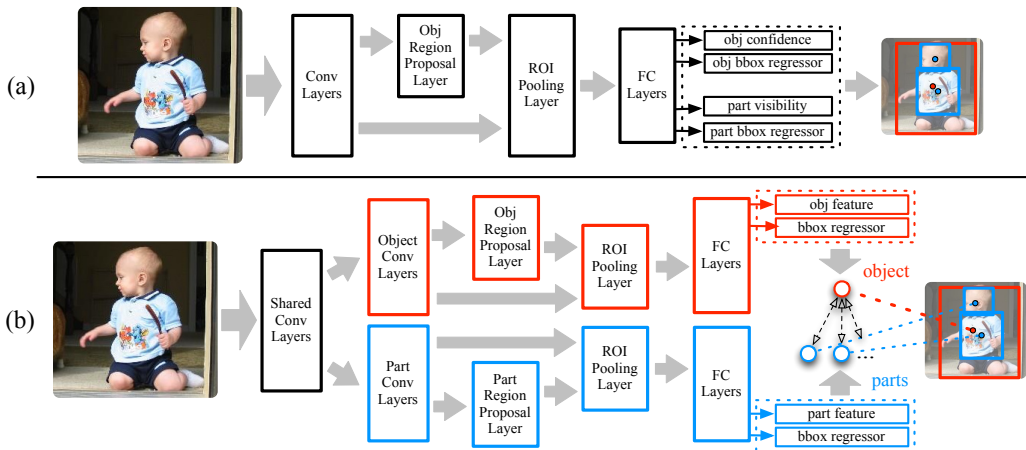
(a)

Conv Layers

Obj Region Proposal Layer

ROI Pooling Layer

FC Layers

obj confidence

obj bbox regressor

part visibility

part bbox regressor

(b)

Shared Conv Layers

Object Conv Layers

Obj Region Proposal Layer

ROI Pooling Layer

FC Layers

obj feature

bbox regressor

object

Part Conv Layers

Part Region Proposal Layer

ROI Pooling Layer

FC Layers

parts

part feature

bbox regressor